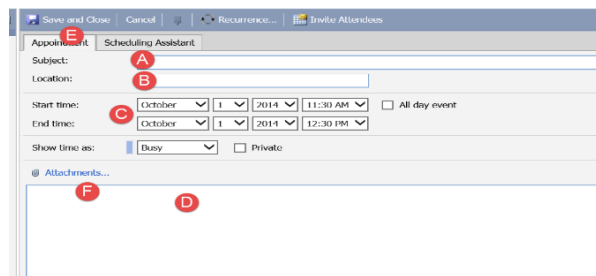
Save and Close | Cancel | Recurrence... | Invite Attendees

E

Appointment | Scheduling Assistant

Subject: A

Location: B

Start time: C October 1 2014 11:30 AM All day event

End time: October 1 2014 12:30 PM

Show time as: Busy Private

Attachments...

F

D